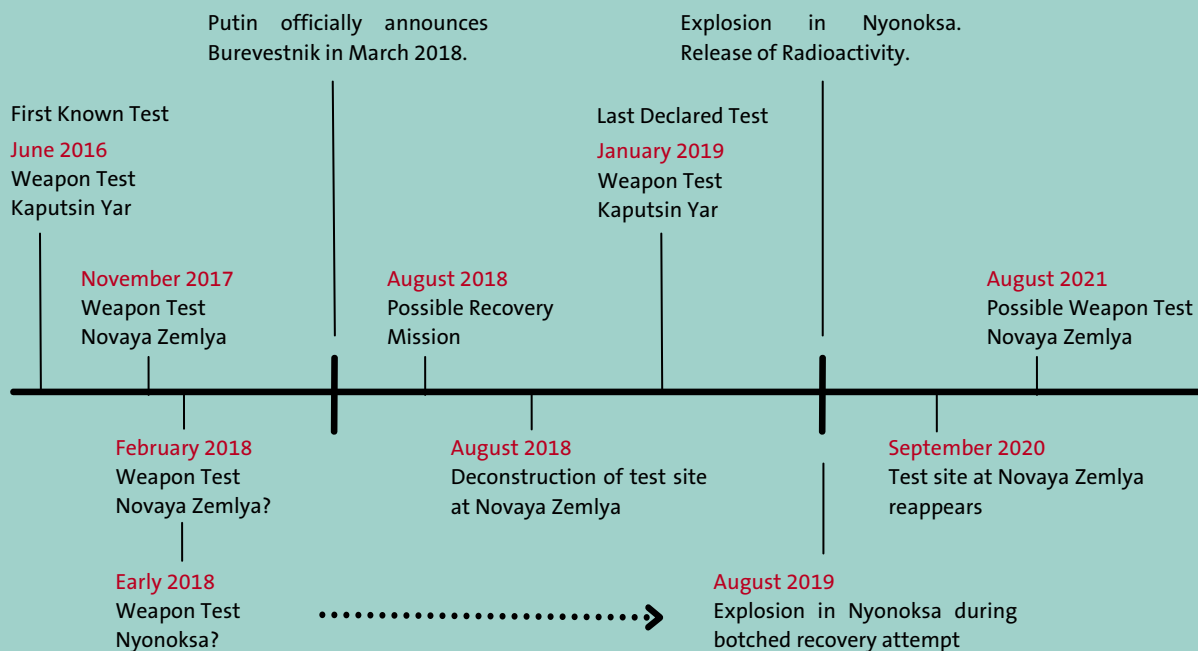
Putin officially announces Burevestnik in March 2018.

Explosion in Nyonoksa. Release of Radioactivity.

First Known Test
June 2016
Weapon Test
Kaputsin Yar

Last Declared Test
January 2019
Weapon Test
Kaputsin Yar

November 2017
Weapon Test
Novaya Zemlya

August 2018
Possible Recovery Mission

August 2021
Possible Weapon Test
Novaya Zemlya

February 2018
Weapon Test
Novaya Zemlya?

August 2018
Deconstruction of test site at Novaya Zemlya

September 2020
Test site at Novaya Zemlya reappears

Early 2018
Weapon Test
Nyonoksa?

August 2019
Explosion in Nyonoksa during botched recovery attempt